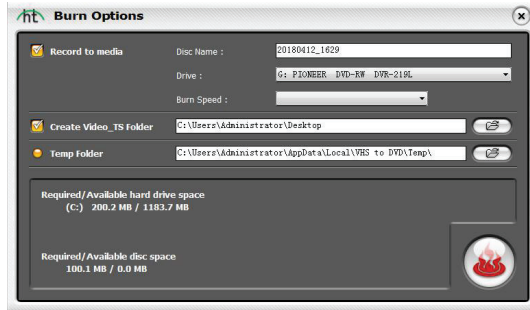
Burn Options

Record to media

Disc Name :
20180412_1629

Drive :
G: PIONEER DVD-RW DVR-219L

Burn Speed :

Create Video_TS Folder
C:\Users\Administrator\Desktop

Temp Folder
C:\Users\Administrator\AppData\Local\VHS to DVD\Temp\

Required/Available hard drive space
(C:) 200.2 MB / 1183.7 MB

Required/Available disc space
100.1 MB / 0.0 MB